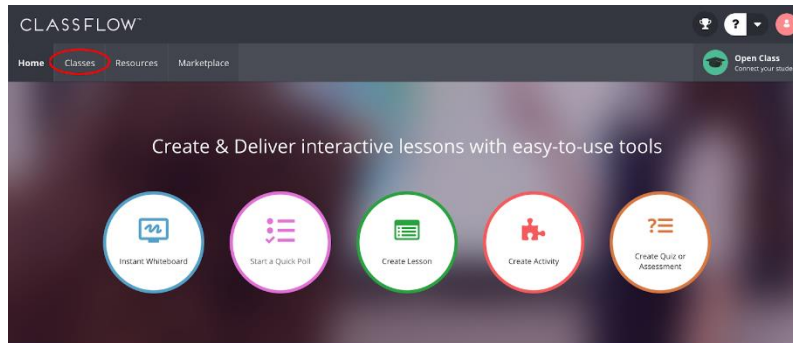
CLASSFLOW™

?

Home Classes Resources Marketplace

Open Class
Connect your stude

Create & Deliver interactive lessons with easy-to-use tools

Instant Whiteboard

Start a Quick Poll

Create Lesson

Create Activity

?☰
Create Quiz or Assessment